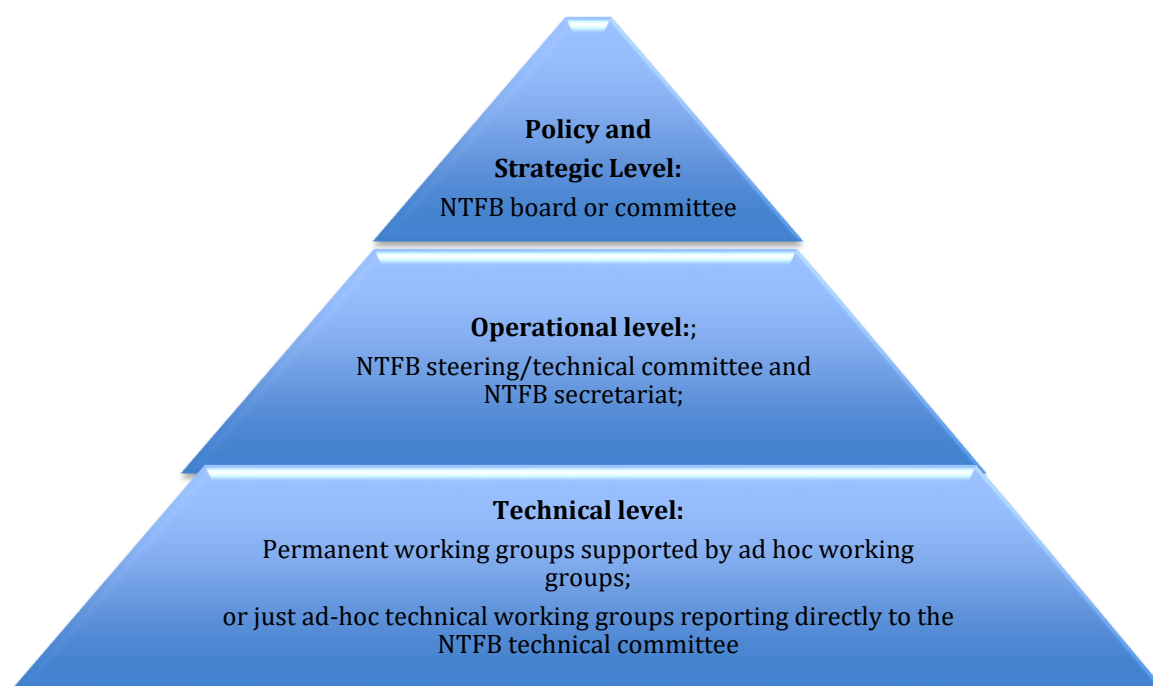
Policy and Strategic Level:
NTFB board or committee

Operational level:;
NTFB steering/technical committee and NTFB secretariat;

Technical level:
Permanent working groups supported by ad hoc working groups;
or just ad-hoc technical working groups reporting directly to the NTFB technical committee